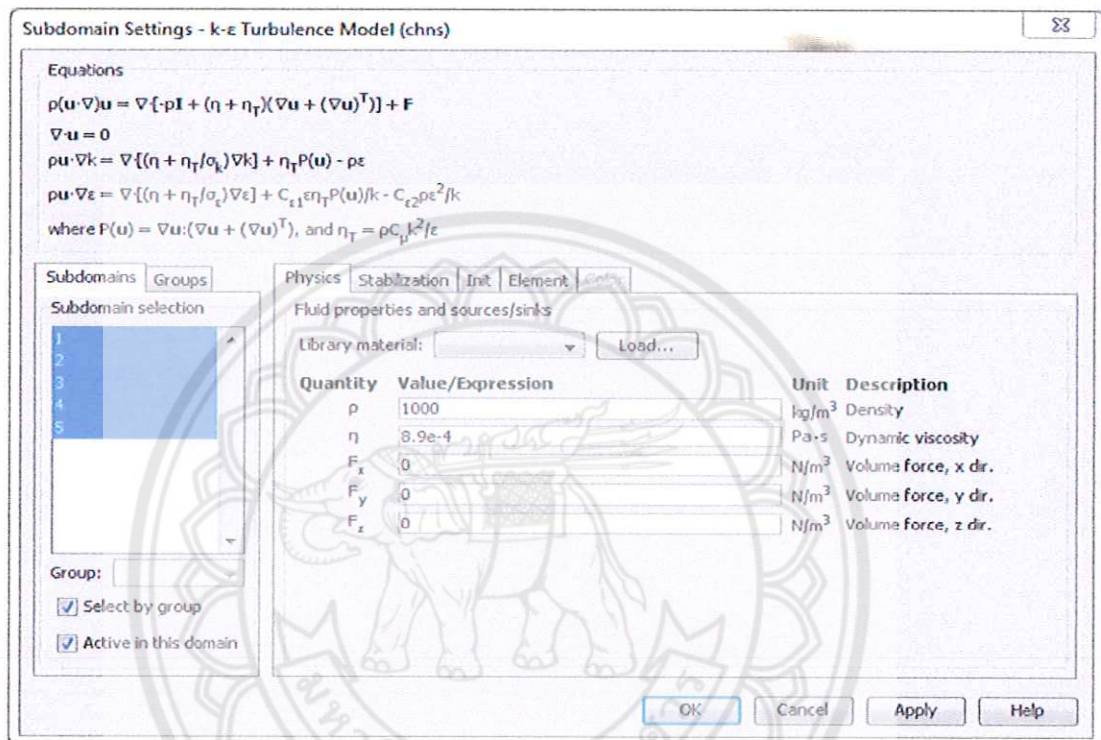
Subdomain Settings - k-ε Turbulence Model (chns)

Equations

$\rho(\mathbf{u}\cdot\nabla)\mathbf{u} = \nabla\cdot[-p\mathbf{I} + (\eta + \eta_T)(\nabla\mathbf{u} + (\nabla\mathbf{u})^T)] + \mathbf{F}$

$\nabla\cdot\mathbf{u} = 0$

$\rho\mathbf{u}\cdot\nabla k = \nabla\cdot[(\eta + \eta_T/\sigma_k)\nabla k] + \eta_T P(\mathbf{u}) - \rho\varepsilon$

$\rho\mathbf{u}\cdot\nabla\varepsilon = \nabla\cdot[(\eta + \eta_T/\sigma_\varepsilon)\nabla\varepsilon] + C_{\varepsilon1}\varepsilon\eta_T P(\mathbf{u})/k - C_{\varepsilon2}\rho\varepsilon^2/k$

where $P(\mathbf{u}) = \nabla\mathbf{u}:(\nabla\mathbf{u} + (\nabla\mathbf{u})^T)$, and $\eta_T = \rho C_\mu k^2/\varepsilon$

Subdomains | Groups

Subdomain selection

1
2
3
4
5

Group:

Select by group

Active in this domain

Physics | Stabilization | Init | Element | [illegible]

Fluid properties and sources/sinks

Library material: Load...

| Quantity | Value/Expression | Unit | Description |
|---|---|---|---|
| $\rho$ | 1000 | $kg/m^3$ | Density |
| $\eta$ | 8.9e-4 | Pa·s | Dynamic viscosity |
| $F_x$ | 0 | $N/m^3$ | Volume force, x dir. |
| $F_y$ | 0 | $N/m^3$ | Volume force, y dir. |
| $F_z$ | 0 | $N/m^3$ | Volume force, z dir. |

OK Cancel Apply Help